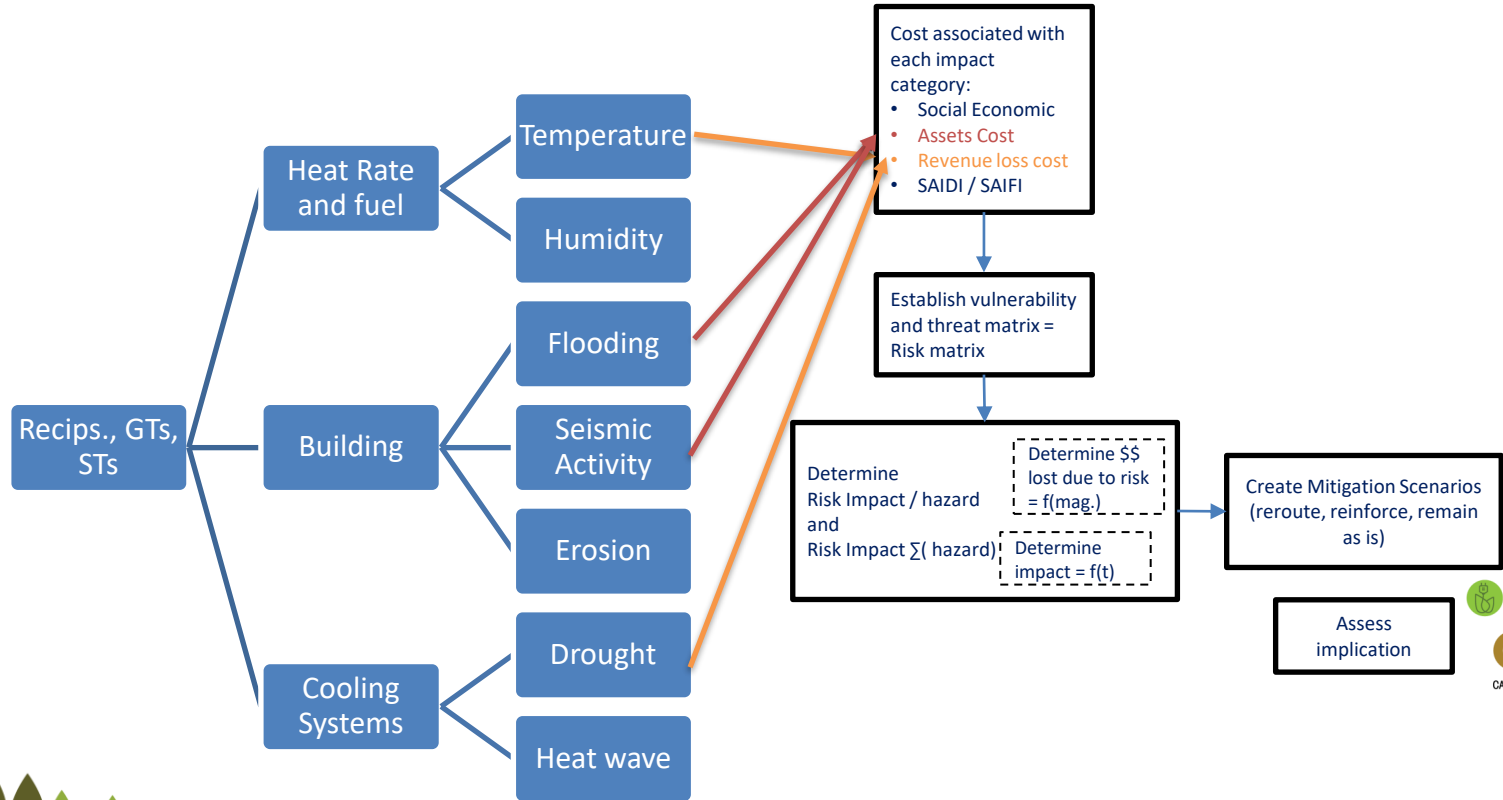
Recips., GTs, STs

Heat Rate and fuel

Building

Cooling Systems

Temperature

Humidity

Flooding

Seismic Activity

Erosion

Drought

Heat wave

Cost associated with each impact category:
• Social Economic
• Assets Cost
• Revenue loss cost
• SAIDI / SAIFI

Establish vulnerability and threat matrix = Risk matrix

Determine Risk Impact / hazard and Risk Impact ∑( hazard)

Determine $$ lost due to risk = f(mag.)

Determine impact = f(t)

Create Mitigation Scenarios (reroute, reinforce, remain as is)

Assess implication

CA